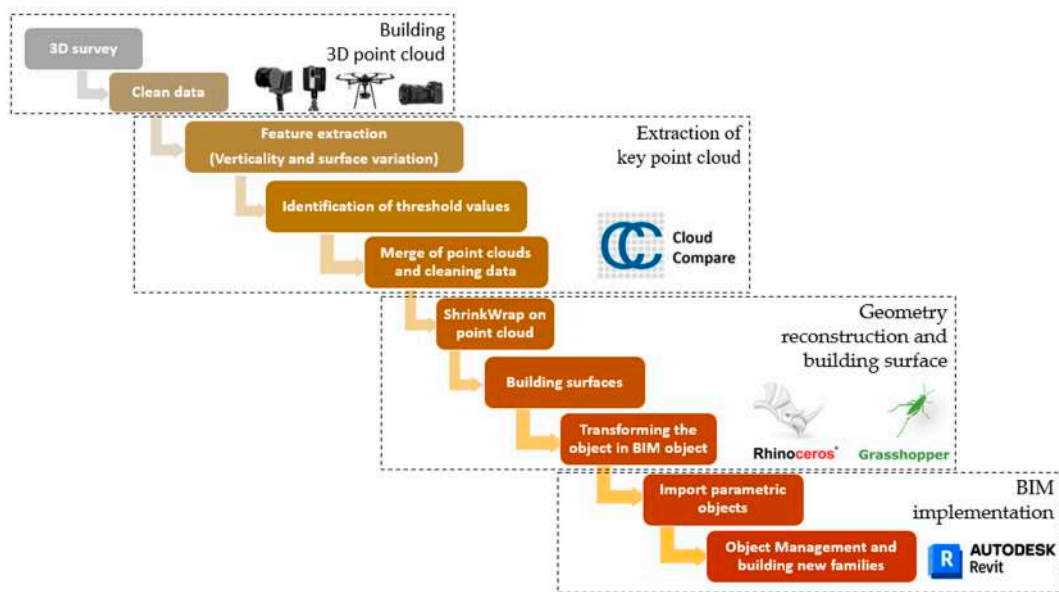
Building 3D point cloud

3D survey

Clean data

Extraction of key point cloud

Feature extraction (Verticality and surface variation)

Identification of threshold values

Merge of point clouds and cleaning data

Cloud Compare

Geometry reconstruction and building surface

ShrinkWrap on point cloud

Building surfaces

Transforming the object in BIM object

Rhinoceros

Grasshopper

BIM implementation

Import parametric objects

Object Management and building new families

AUTODESK Revit